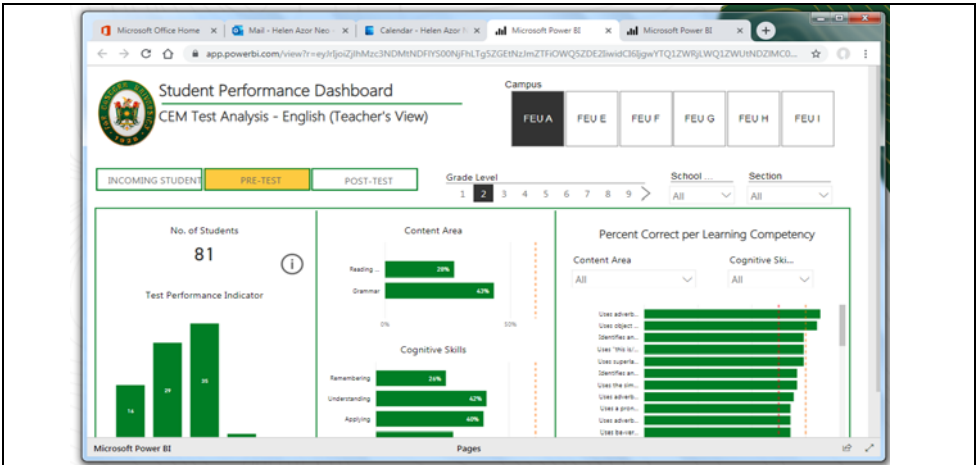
Microsoft Office Home ×
Mail - Helen Azor Neo ×
Calendar - Helen Azor ×
Microsoft Power BI ×
Microsoft Power BI ×

app.powerbi.com/view?r=eyJrIjoiZjlhMzc3NDMtNDFlYS00NjFhLTg5ZGEtNzJmZTFiOWQ5ZDE2IiwidCI6IjgwYTQ1ZWRjLWQ1ZWUtNDZlMC0...

Student Performance Dashboard
CEM Test Analysis - English (Teacher's View)

Campus

| FEU A | FEU E | FEU F | FEU G | FEU H | FEU I |
|---|---|---|---|---|---|

INCOMING STUDENT
PRE-TEST
POST-TEST

Grade Level
1 2 3 4 5 6 7 8 9

School ...
All

Section
All

No. of Students
81

Test Performance Indicator

14
29
35

Content Area
Reading ...
28%
Grammar
43%
0%
50%

Cognitive Skills
Remembering
26%
Understanding
42%
Applying
40%

Percent Correct per Learning Competency

Content Area
All

Cognitive Ski...
All

Uses adverb...
Uses object ...
Identifies an...
Uses "this is/...
Uses superla...
Identifies an...
Uses the sim...
Uses adverb...
Uses a pron...
Uses adverb...
Uses be-ver...

Microsoft Power BI
Pages